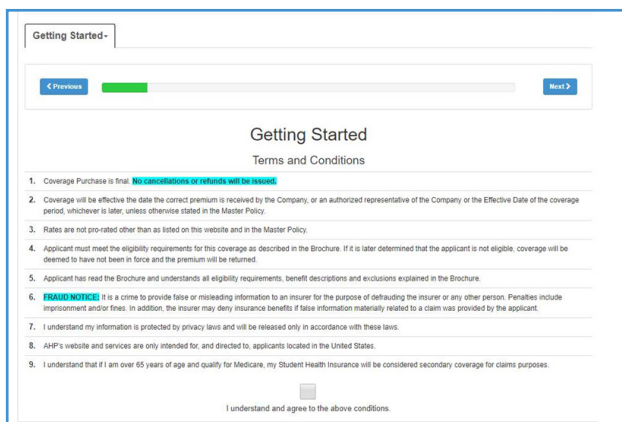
Getting Started ▾

‹ Previous

Next ›

Getting Started

Terms and Conditions

1. Coverage Purchase is final. No cancellations or refunds will be issued.

2. Coverage will be effective the date the correct premium is received by the Company, or an authorized representative of the Company or the Effective Date of the coverage period, whichever is later, unless otherwise stated in the Master Policy.

3. Rates are not pro-rated other than as listed on this website and in the Master Policy.

4. Applicant must meet the eligibility requirements for this coverage as described in the Brochure. If it is later determined that the applicant is not eligible, coverage will be deemed to have not been in force and the premium will be returned.

5. Applicant has read the Brochure and understands all eligibility requirements, benefit descriptions and exclusions explained in the Brochure.

6. FRAUD NOTICE: It is a crime to provide false or misleading information to an insurer for the purpose of defrauding the insurer or any other person. Penalties include imprisonment and/or fines. In addition, the insurer may deny insurance benefits if false information materially related to a claim was provided by the applicant.

7. I understand my information is protected by privacy laws and will be released only in accordance with these laws.

8. AHP's website and services are only intended for, and directed to, applicants located in the United States.

9. I understand that if I am over 65 years of age and qualify for Medicare, my Student Health Insurance will be considered secondary coverage for claims purposes.

I understand and agree to the above conditions.